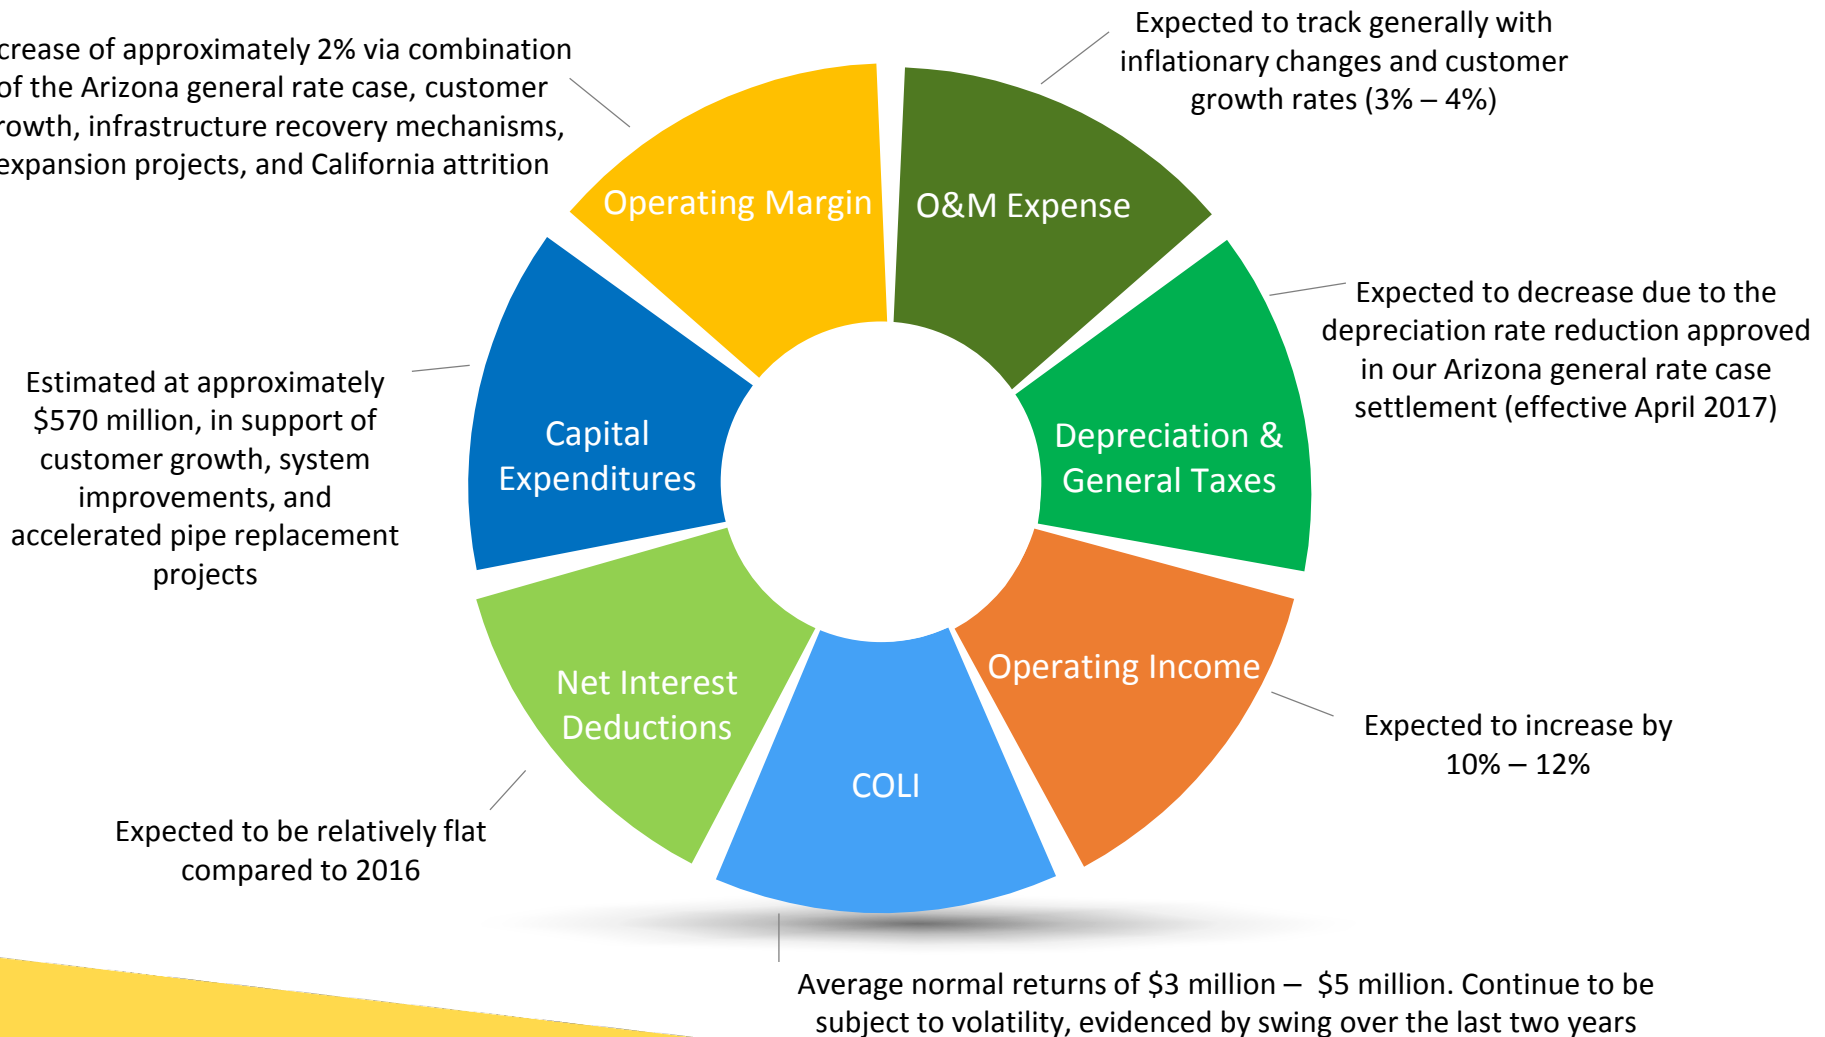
crease of approximately 2% via combination of the Arizona general rate case, customer rowth, infrastructure recovery mechanisms, expansion projects, and California attrition

Expected to track generally with inflationary changes and customer growth rates (3% – 4%)

Operating Margin

O&M Expense

Expected to decrease due to the depreciation rate reduction approved in our Arizona general rate case settlement (effective April 2017)

Estimated at approximately $570 million, in support of customer growth, system improvements, and accelerated pipe replacement projects

Capital Expenditures

Depreciation & General Taxes

Net Interest Deductions

COLI

Operating Income

Expected to increase by 10% – 12%

Expected to be relatively flat compared to 2016

Average normal returns of $3 million – $5 million. Continue to be subject to volatility, evidenced by swing over the last two years